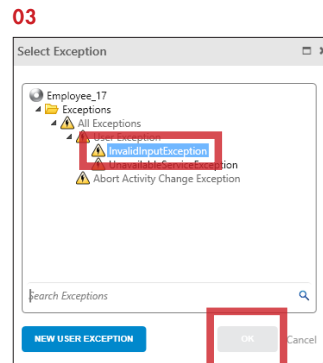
03

Select Exception

Employee_17
Exceptions
All Exceptions
User Exception
InvalidInputException
UnavailableServiceException
Abort Activity Change Exception

Search Exceptions

NEW USER EXCEPTION
OK
Cancel